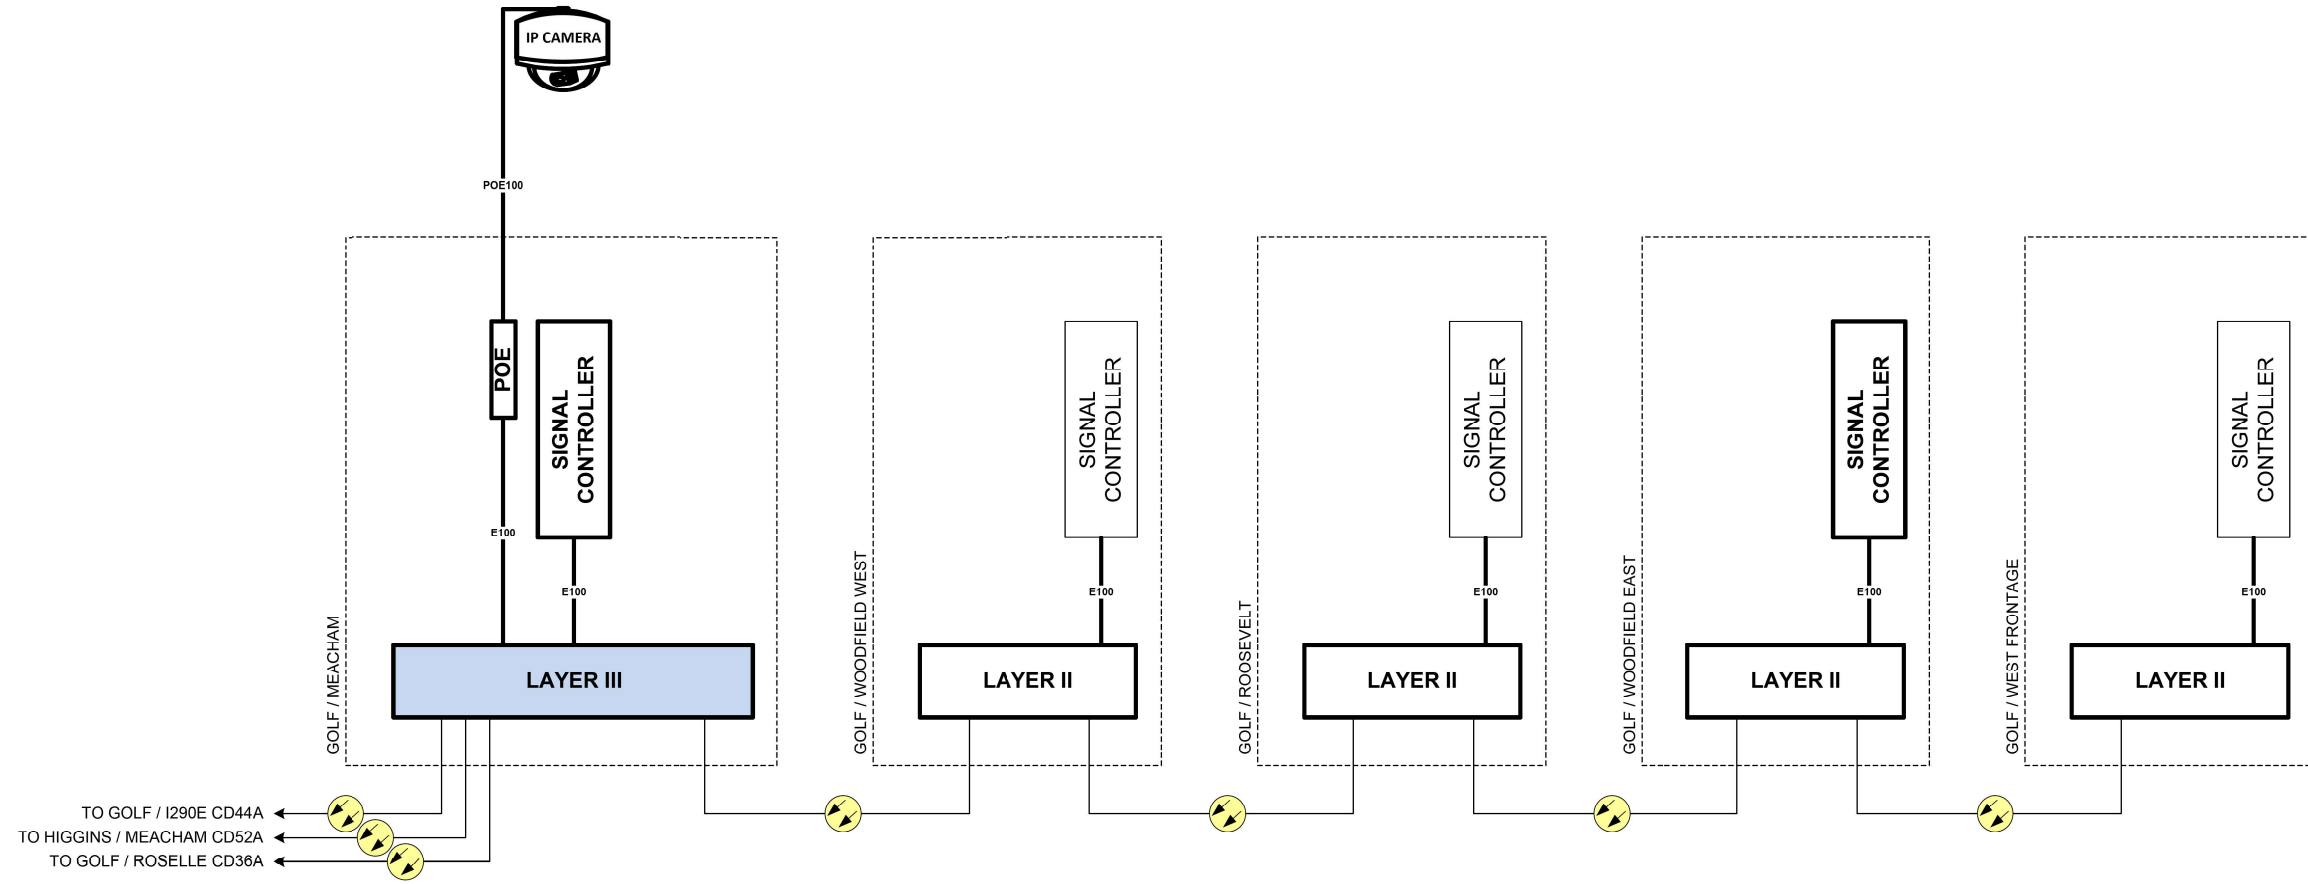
IP CAMERA

POE100

POE

SIGNAL CONTROLLER

E100

E100

GOLF / MEACHAM

LAYER III

SIGNAL CONTROLLER

E100

GOLF / WOODFIELD WEST

LAYER II

SIGNAL CONTROLLER

E100

GOLF / ROOSEVELT

LAYER II

SIGNAL CONTROLLER

E100

GOLF / WOODFIELD EAST

LAYER II

SIGNAL CONTROLLER

E100

GOLF / WEST FRONTAGE

LAYER II

TO GOLF / I290E CD44A
TO HIGGINS / MEACHAM CD52A
TO GOLF / ROSELLE CD36A